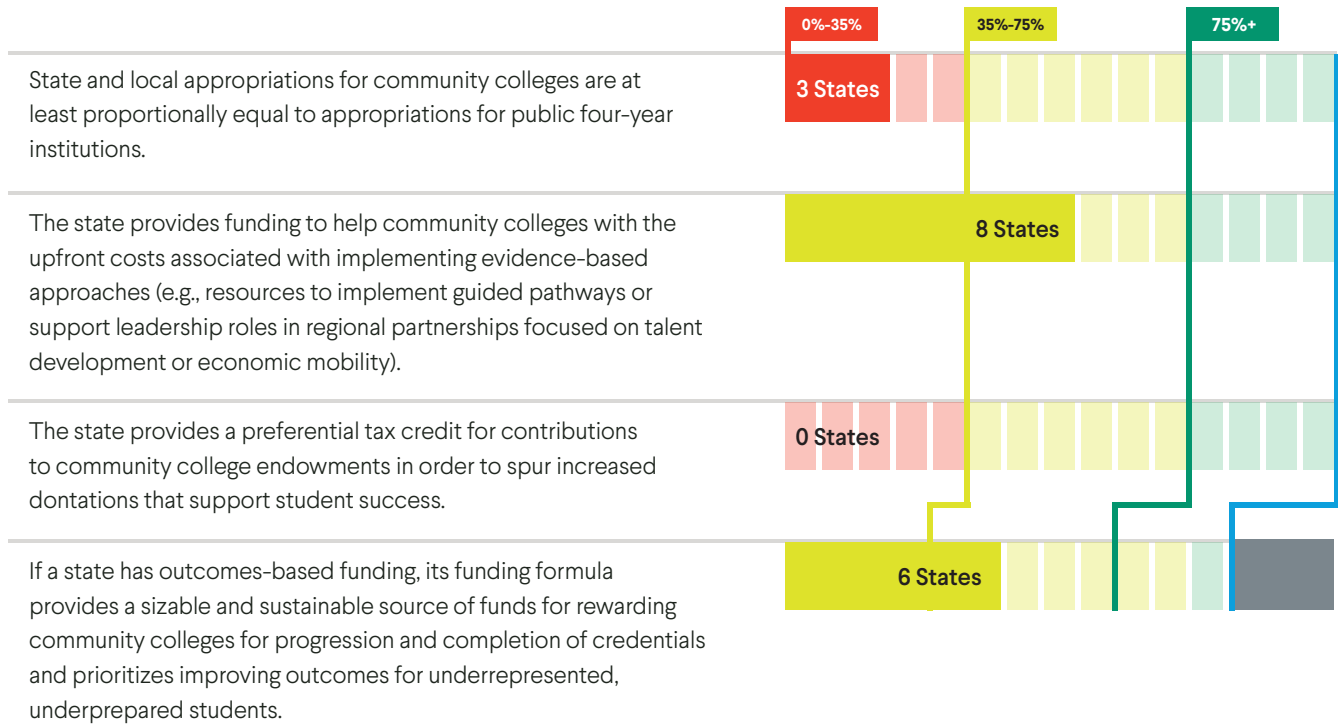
0%-35%

35%-75%

75%+

State and local appropriations for community colleges are at least proportionally equal to appropriations for public four-year institutions.

3 States

The state provides funding to help community colleges with the upfront costs associated with implementing evidence-based approaches (e.g., resources to implement guided pathways or support leadership roles in regional partnerships focused on talent development or economic mobility).

8 States

The state provides a preferential tax credit for contributions to community college endowments in order to spur increased dontations that support student success.

0 States

If a state has outcomes-based funding, its funding formula provides a sizable and sustainable source of funds for rewarding community colleges for progression and completion of credentials and prioritizes improving outcomes for underrepresented, underprepared students.

6 States